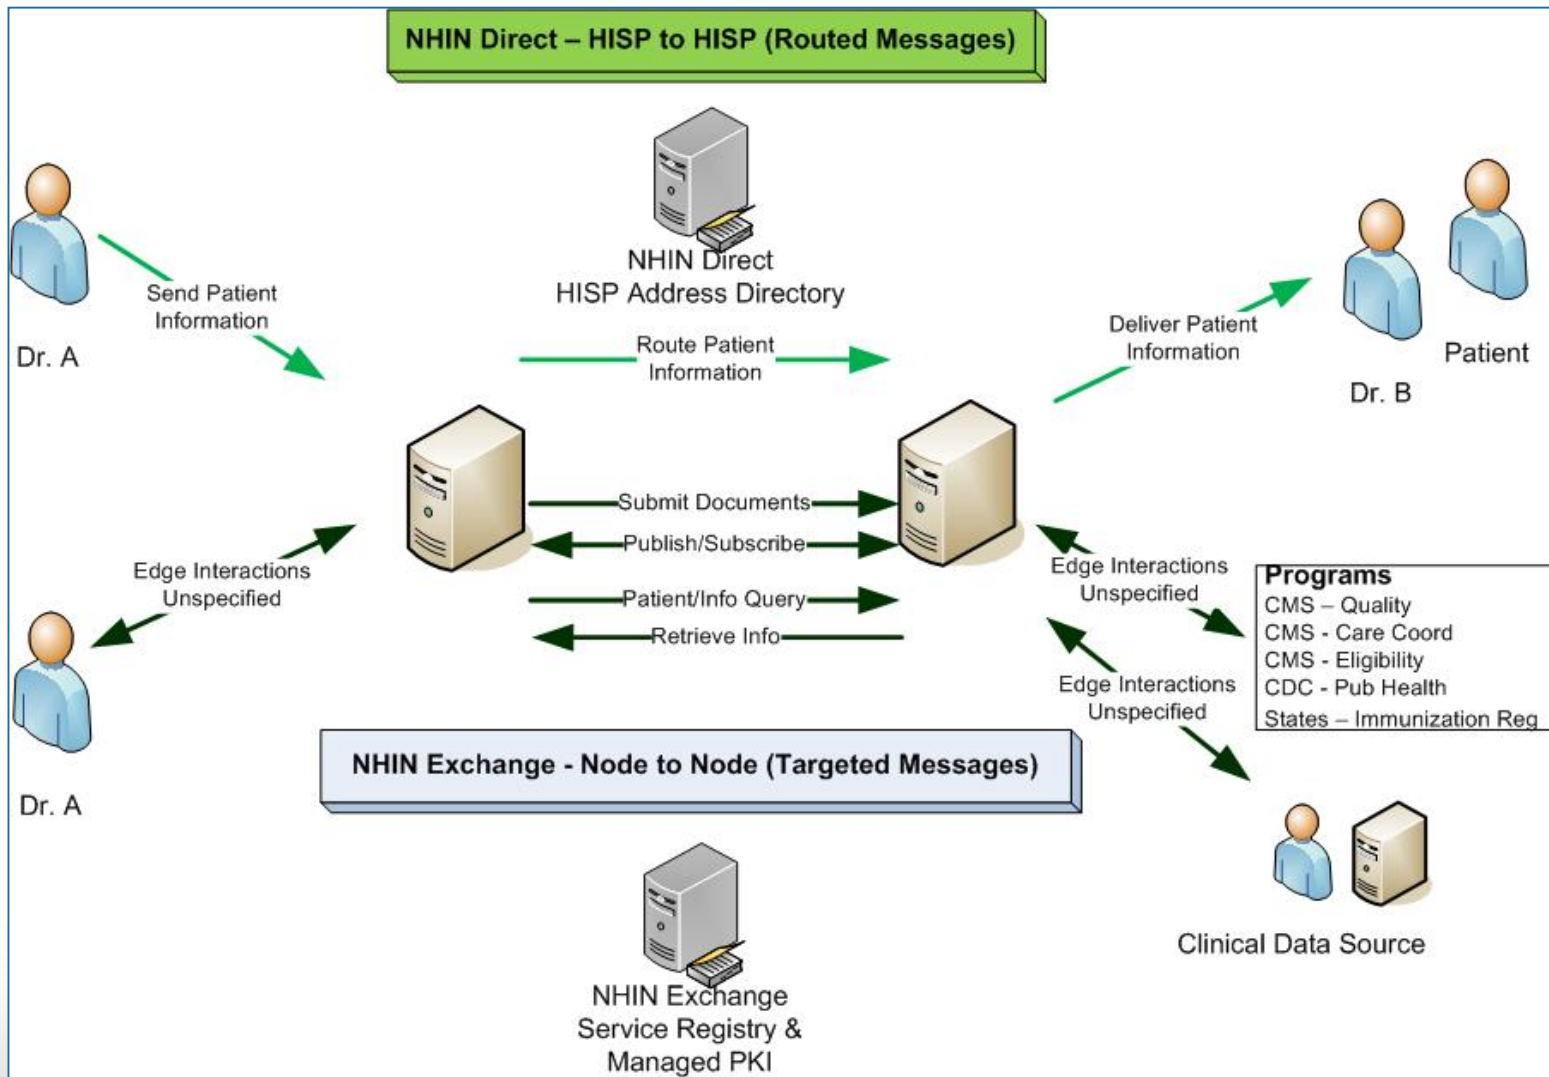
NHIN Direct – HISP to HISP (Routed Messages)

NHIN Direct
HISP Address Directory

Send Patient Information

Dr. A

Route Patient Information

Deliver Patient Information

Dr. B

Patient

Submit Documents

Publish/Subscribe

Patient/Info Query

Retrieve Info

Edge Interactions Unspecified

Dr. A

Edge Interactions Unspecified

Edge Interactions Unspecified

Programs
CMS – Quality
CMS - Care Coord
CMS - Eligibility
CDC - Pub Health
States – Immunization Reg

NHIN Exchange - Node to Node (Targeted Messages)

Clinical Data Source

NHIN Exchange
Service Registry &
Managed PKI